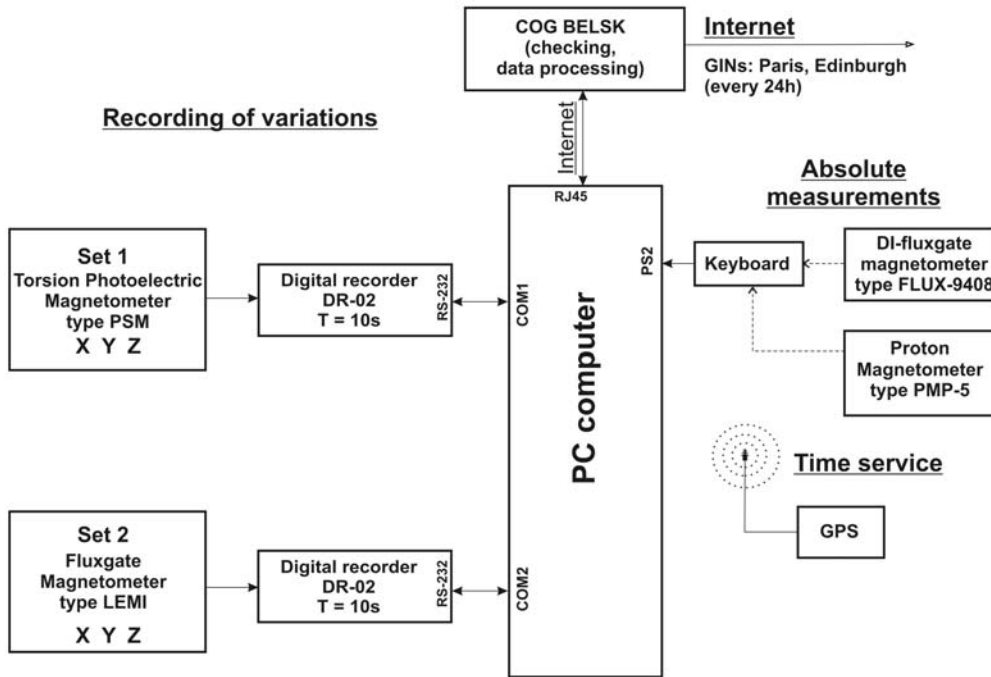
COG BELSK
(checking,
data processing)

Internet

GINs: Paris, Edinburgh
(every 24h)

Recording of variations

Internet

RJ45

Absolute
measurements

Set 1
Torsion Photoelectric
Magnetometer
type PSM
X Y Z

Digital recorder
DR-02
T = 10s

RS-232

COM1

PC computer

PS2

Keyboard

DI-fluxgate
magnetometer
type FLUX-9408

Proton
Magnetometer
type PMP-5

Time service

GPS

Set 2
Fluxgate
Magnetometer
type LEMI
X Y Z

Digital recorder
DR-02
T = 10s

RS-232

COM2